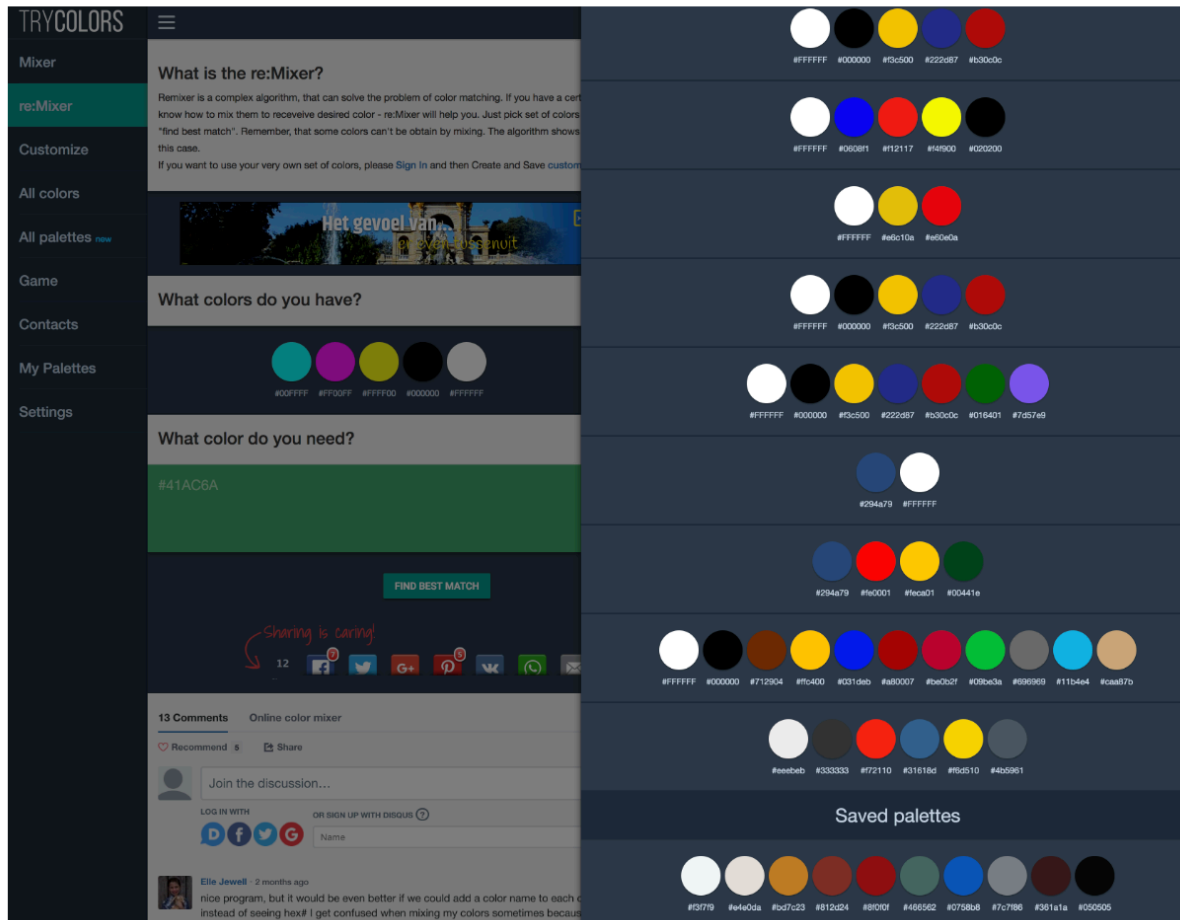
TRYCOLORS

Mixer
re:Mixer
Customize
All colors
All palettes new
Game
Contacts
My Palettes
Settings

What is the re:Mixer?

Remixer is a complex algorithm, that can solve the problem of color matching. If you have a cert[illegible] know how to mix them to receveive desired color - re:Mixer will help you. Just pick set of colors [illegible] "find best match". Remember, that some colors can't be obtain by mixing. The algorithm shows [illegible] this case.
If you want to use your very own set of colors, please Sign In and then Create and Save custom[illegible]

Het gevoel van... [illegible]

What colors do you have?

#00FFFF #FF00FF #FFFF00 #000000 #FFFFFF

What color do you need?

#41AC6A

FIND BEST MATCH

Sharing is caring!

12 2 5

13 Comments Online color mixer

Recommend 5 Share

Join the discussion...

LOG IN WITH OR SIGN UP WITH DISQUS ?

Name

Elle Jewell · 2 months ago
nice program, but it would be even better if we could add a color name to each c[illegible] instead of seeing hex# I get confused when mixing my colors sometimes becaus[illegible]

#FFFFFF #000000 #f3c500 #222d87 #b30c0c

#FFFFFF #0608f1 #f12117 #f4f900 #020200

#FFFFFF #e6c10a #e60e0a

#FFFFFF #000000 #f3c500 #222d87 #b30c0c

#FFFFFF #000000 #f3c500 #222d87 #b30c0c #016401 #7d57e9

#294a79 #FFFFFF

#294a79 #fe0001 #feca01 #00441e

#FFFFFF #000000 #712904 #ffc400 #031deb #a80007 #be0b2f #09be3a #696969 #11b4e4 #caa87b

#eeebeb #333333 #f72110 #31618d #f6d510 #4b5961

Saved palettes

#f3f7f9 #e4e0da #bd7c23 #812d24 #8f0f0f #486562 #0758b8 #7c7f86 #361a1a #050505